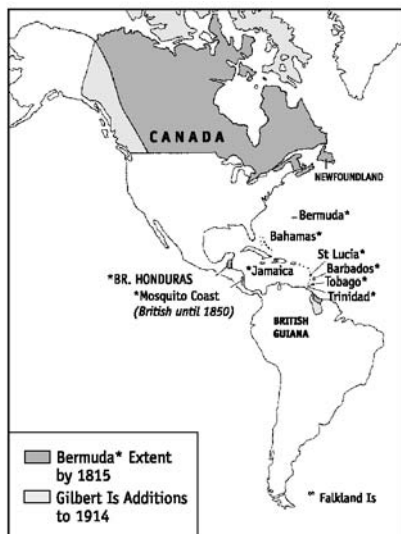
CANADA

NEWFOUNDLAND

Bermuda*

Bahamas*

St Lucia*

Barbados*

Tobago*

Trinidad*

*Jamaica

*BR. HONDURAS

*Mosquito Coast

(British until 1850)

BRITISH GUIANA

Falkland Is

Bermuda* Extent by 1815

Gilbert Is Additions to 1914